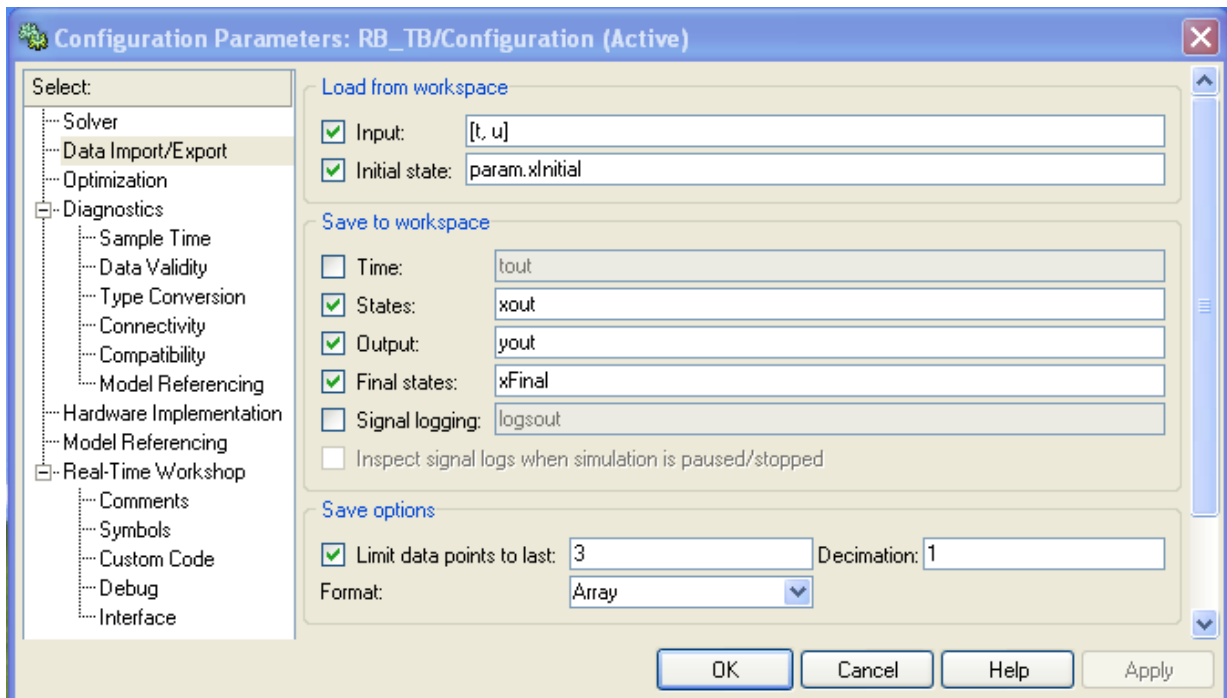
Configuration Parameters: RB_TB/Configuration (Active)

Select:
Solver
Data Import/Export
Optimization
Diagnostics
Sample Time
Data Validity
Type Conversion
Connectivity
Compatibility
Model Referencing
Hardware Implementation
Model Referencing
Real-Time Workshop
Comments
Symbols
Custom Code
Debug
Interface

Load from workspace
Input: [t, u]
Initial state: param.xInitial

Save to workspace
Time: tout
States: xout
Output: yout
Final states: xFinal
Signal logging: logsout
Inspect signal logs when simulation is paused/stopped

Save options
Limit data points to last: 3
Decimation: 1
Format: Array

OK
Cancel
Help
Apply